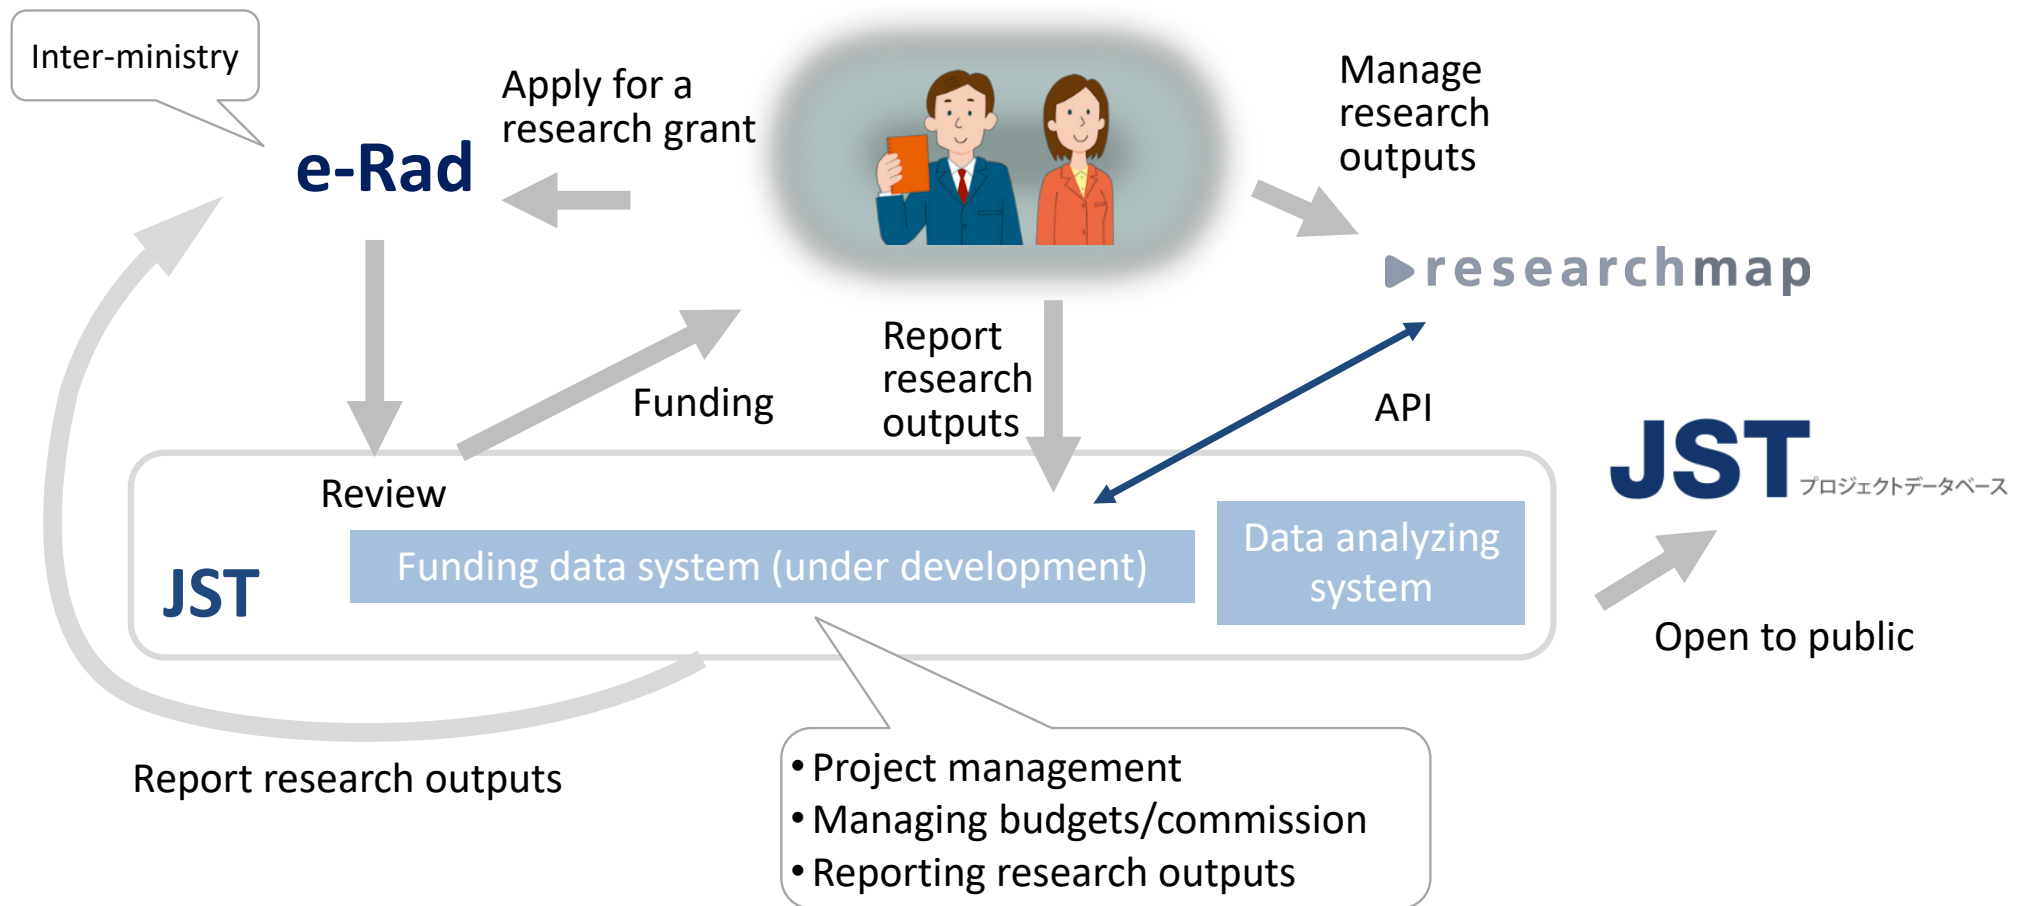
Inter-ministry

e-Rad

Apply for a research grant

Manage research outputs

researchmap

Funding

Report research outputs

API

Review

JST

Funding data system (under development)

Data analyzing system

JST プロジェクトデータベース

Open to public

Report research outputs

• Project management
• Managing budgets/commission
• Reporting research outputs